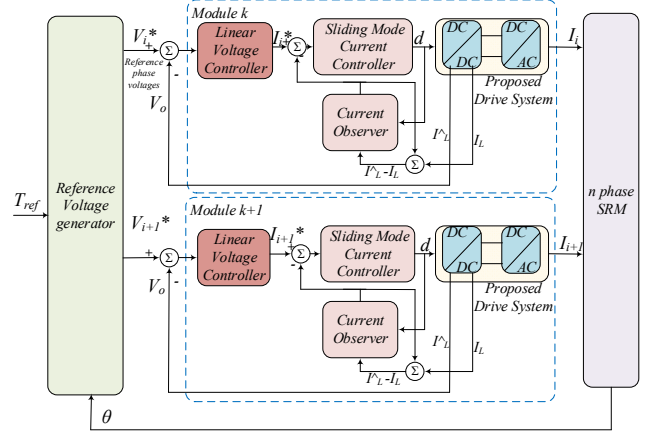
Module k

$V_i$*
+
Σ
-
Reference phase voltages
$V_o$

Linear Voltage Controller

$I_i$*
+
Σ
-

Sliding Mode Current Controller

d

DC
DC
DC
AC

Proposed Drive System

$I_i$

Current Observer

$I^\wedge_L$
$I_L$
Σ
$I^\wedge_L$-$I_L$

$T_{ref}$

Reference Voltage generator

n phase SRM

Module k+1

$V_{i+1}$*
+
Σ
-
$V_o$

Linear Voltage Controller

$I_{i+1}$*
+
Σ
-

Sliding Mode Current Controller

d

DC
DC
DC
AC

Proposed Drive System

$I_{i+1}$

Current Observer

$I^\wedge_L$
$I_L$
Σ
$I^\wedge_L$-$I_L$

θ